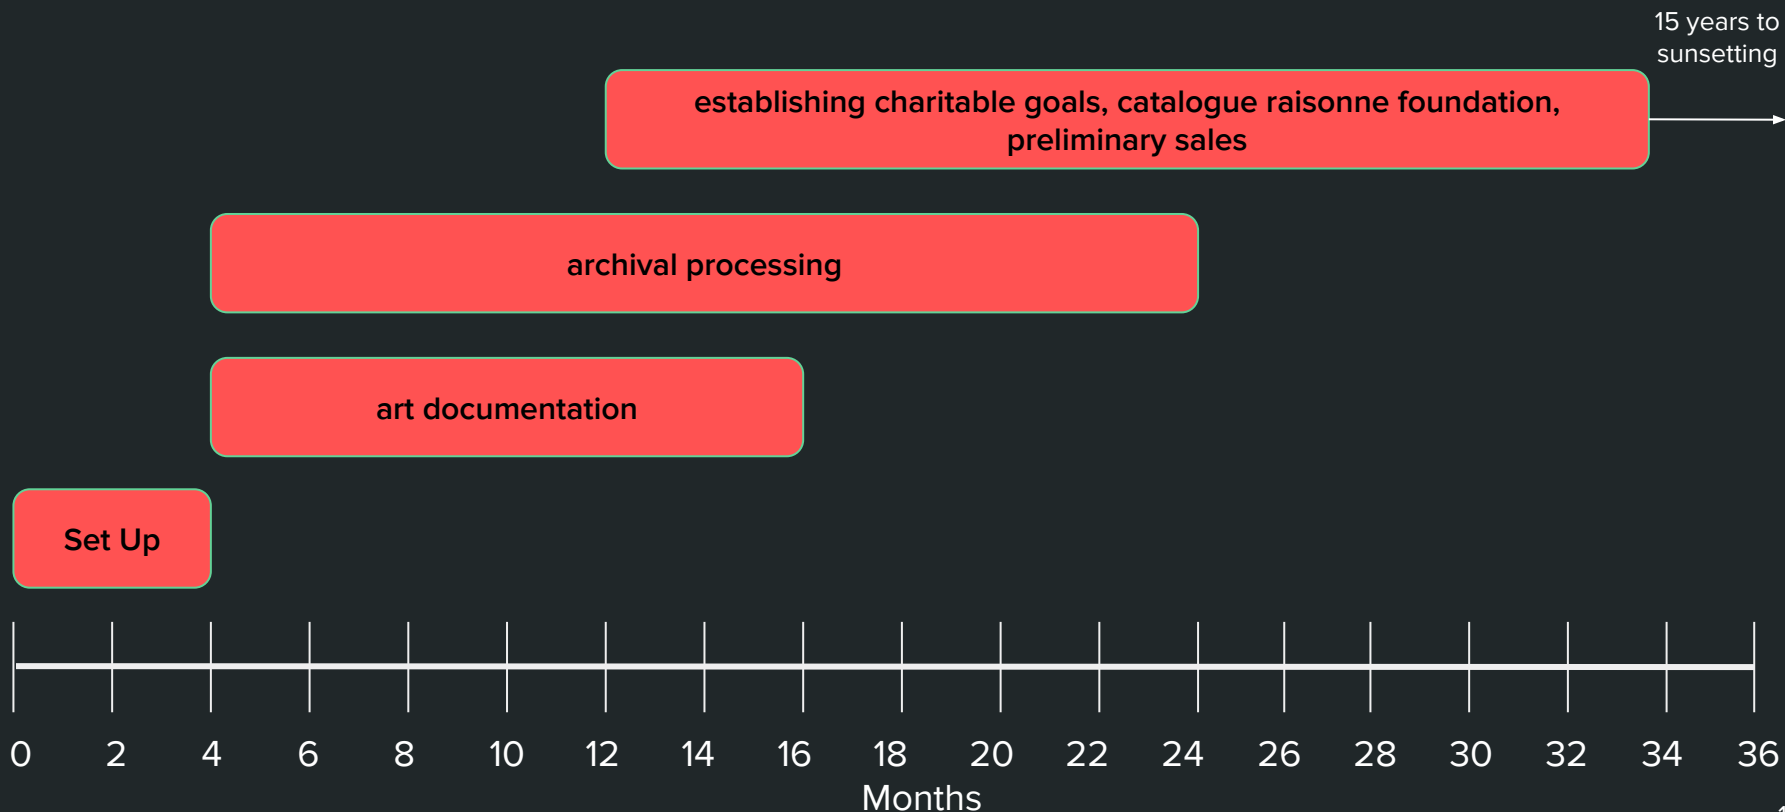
15 years to sunsetting

establishing charitable goals, catalogue raisonne foundation, preliminary sales

archival processing

art documentation

Set Up

0 2 4 6 8 10 12 14 16 18 20 22 24 26 28 30 32 34 36

Months